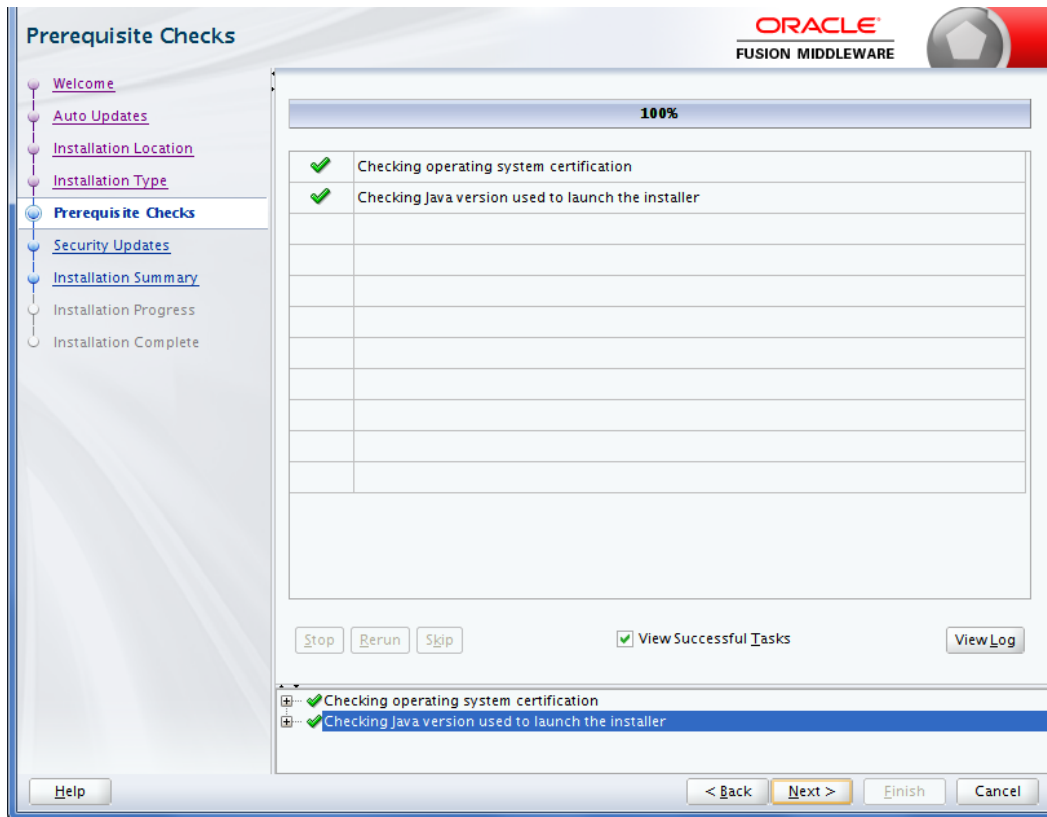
Prerequisite Checks

ORACLE
FUSION MIDDLEWARE

Welcome
Auto Updates
Installation Location
Installation Type
Prerequisite Checks
Security Updates
Installation Summary
Installation Progress
Installation Complete

100%

Checking operating system certification
Checking Java version used to launch the installer

Stop
Rerun
Skip
View Successful Tasks
View Log

Checking operating system certification
Checking Java version used to launch the installer

Help
< Back
Next >
Finish
Cancel